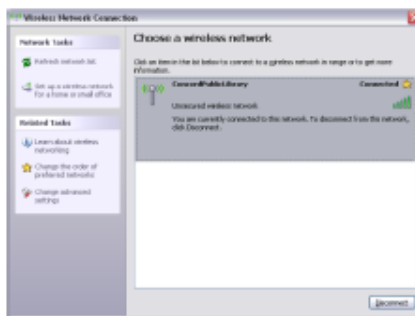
Wireless Network Connection

Network Tasks

Refresh network list

Set up a wireless network for a home or small office

Related Tasks

Learn about wireless networking

Change the order of preferred networks

Change advanced settings

Choose a wireless network

Click an item in the list below to connect to a wireless network in range or to get more information.

ConcordPublicLibrary

Connected

Unsecured wireless network

You are currently connected to this network. To disconnect from this network, click Disconnect.

Disconnect